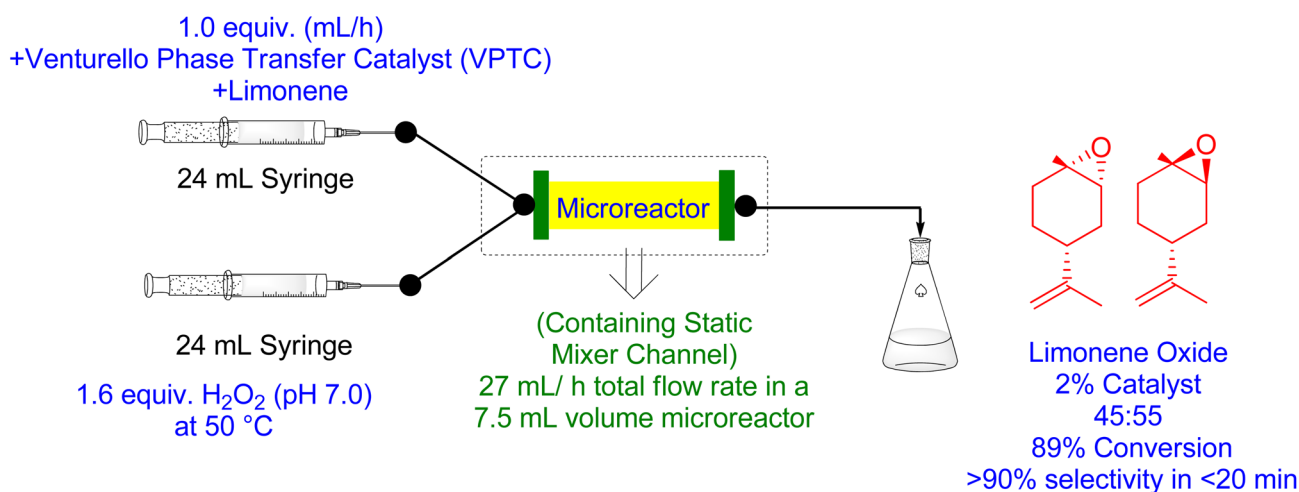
1.0 equiv. (mL/h)
+Venturello Phase Transfer Catalyst (VPTC)
+Limonene

24 mL Syringe

Microreactor

O

O

24 mL Syringe

1.6 equiv. $H_2O_2$ (pH 7.0)
at 50 °C

(Containing Static
Mixer Channel)
27 mL/ h total flow rate in a
7.5 mL volume microreactor

Limonene Oxide
2% Catalyst
45:55
89% Conversion
>90% selectivity in <20 min